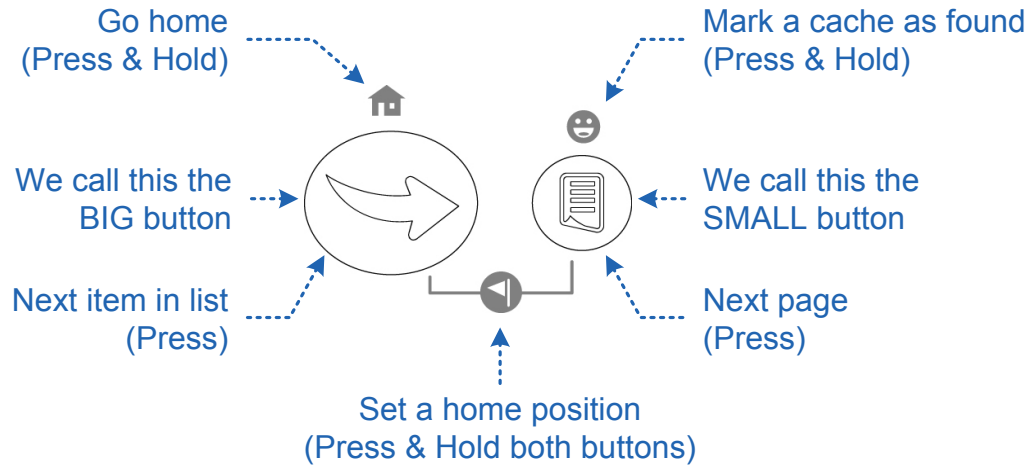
Go home
(Press & Hold)

Mark a cache as found
(Press & Hold)

We call this the
BIG button

We call this the
SMALL button

Next item in list
(Press)

Next page
(Press)

Set a home position
(Press & Hold both buttons)